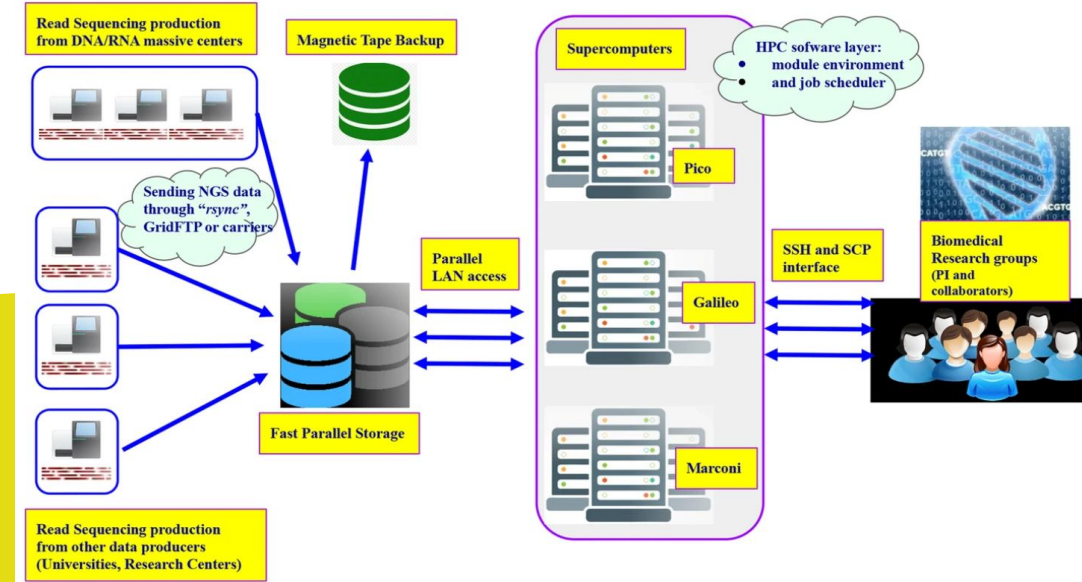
Read Sequencing production from DNA/RNA massive centers

Magnetic Tape Backup

Supercomputers

HPC sofware layer:
• module environment
• and job scheduler

Sending NGS data through "rsync", GridFTP or carriers

Pico

CATGT

ACGTG

Parallel LAN access

SSH and SCP interface

Biomedical Research groups (PI and collaborators)

Galileo

Fast Parallel Storage

Marconi

Read Sequencing production from other data producers (Universities, Research Centers)